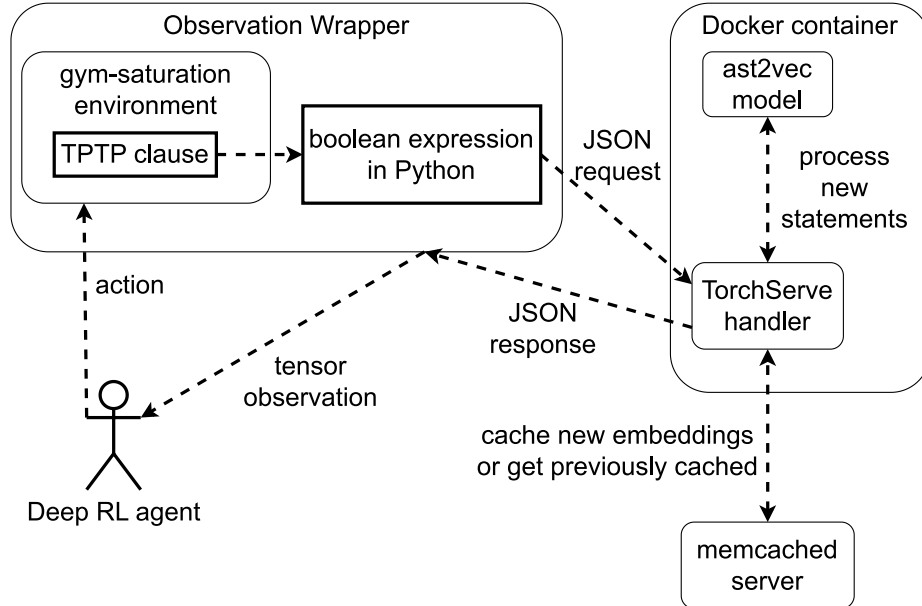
Observation Wrapper

gym-saturation environment

TPTP clause

boolean expression in Python

JSON request

Docker container

ast2vec model

process new statements

TorchServe handler

JSON response

action

tensor observation

Deep RL agent

cache new embeddings or get previously cached

memcached server